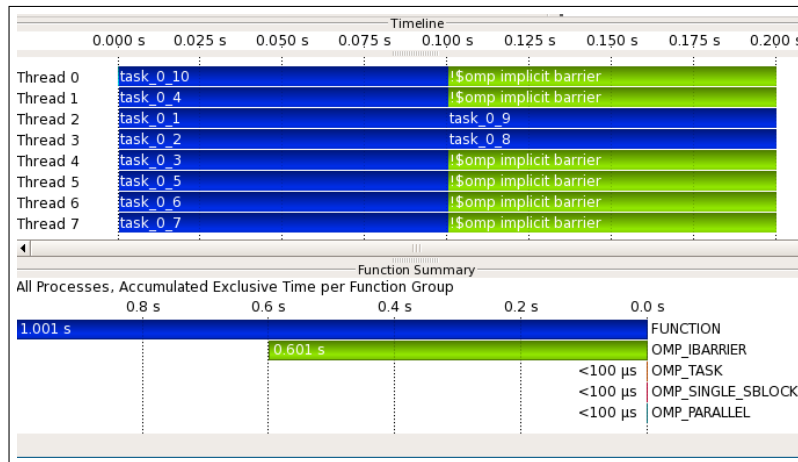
Timeline

0.000 s 0.025 s 0.050 s 0.075 s 0.100 s 0.125 s 0.150 s 0.175 s 0.200 s

Thread 0 task_0_10 !$omp implicit barrier
Thread 1 task_0_4 !$omp implicit barrier
Thread 2 task_0_1 task_0_9
Thread 3 task_0_2 task_0_8
Thread 4 task_0_3 !$omp implicit barrier
Thread 5 task_0_5 !$omp implicit barrier
Thread 6 task_0_6 !$omp implicit barrier
Thread 7 task_0_7 !$omp implicit barrier

Function Summary
All Processes, Accumulated Exclusive Time per Function Group

0.8 s 0.6 s 0.4 s 0.2 s 0.0 s

1.001 s FUNCTION
0.601 s OMP_IBARRIER
<100 µs OMP_TASK
<100 µs OMP_SINGLE_SBLOCK
<100 µs OMP_PARALLEL